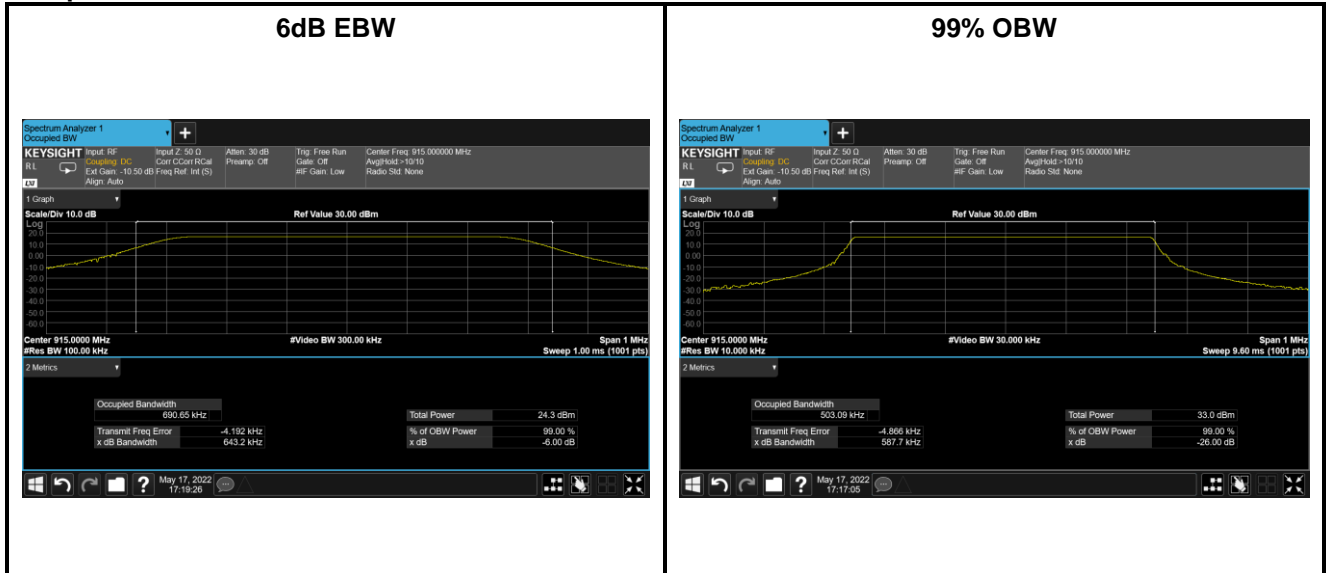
| 6dB EBW | 99% OBW |
|---|---|
| Spectrum Analyzer 1 Occupied BW + KEYSIGHT Input: RF Coupling: DC Align: Auto Input Z: 50 Ω Corr CCorr RCal Ext Gain: -10.50 dB Freq Ref: Int (S) Atten: 30 dB Preamp: Off Trig: Free Run Gate: Off #IF Gain: Low Center Freq: 915.000000 MHz Avg\|Hold:>10/10 Radio Std: None RL LXI 1 Graph Scale/Div 10.0 dB Ref Value 30.00 dBm Log 20.0 10.0 0.00 -10.0 -20.0 -30.0 -40.0 -50.0 -60.0 Center 915.0000 MHz #Res BW 100.00 kHz #Video BW 300.00 kHz Span 1 MHz Sweep 1.00 ms (1001 pts) 2 Metrics Occupied Bandwidth 690.65 kHz Total Power 24.3 dBm Transmit Freq Error -4.192 kHz x dB Bandwidth 643.2 kHz % of OBW Power 99.00 % x dB -6.00 dB May 17, 2022 17:19:26 | Spectrum Analyzer 1 Occupied BW + KEYSIGHT Input: RF Coupling: DC Align: Auto Input Z: 50 Ω Corr CCorr RCal Ext Gain: -10.50 dB Freq Ref: Int (S) Atten: 30 dB Preamp: Off Trig: Free Run Gate: Off #IF Gain: Low Center Freq: 915.000000 MHz Avg\|Hold:>10/10 Radio Std: None RL LXI 1 Graph Scale/Div 10.0 dB Ref Value 30.00 dBm Log 20.0 10.0 0.00 -10.0 -20.0 -30.0 -40.0 -50.0 -60.0 Center 915.0000 MHz #Res BW 10.000 kHz #Video BW 30.000 kHz Span 1 MHz Sweep 9.60 ms (1001 pts) 2 Metrics Occupied Bandwidth 503.09 kHz Total Power 33.0 dBm Transmit Freq Error -4.866 kHz x dB Bandwidth 587.7 kHz % of OBW Power 99.00 % x dB -26.00 dB May 17, 2022 17:17:05 |